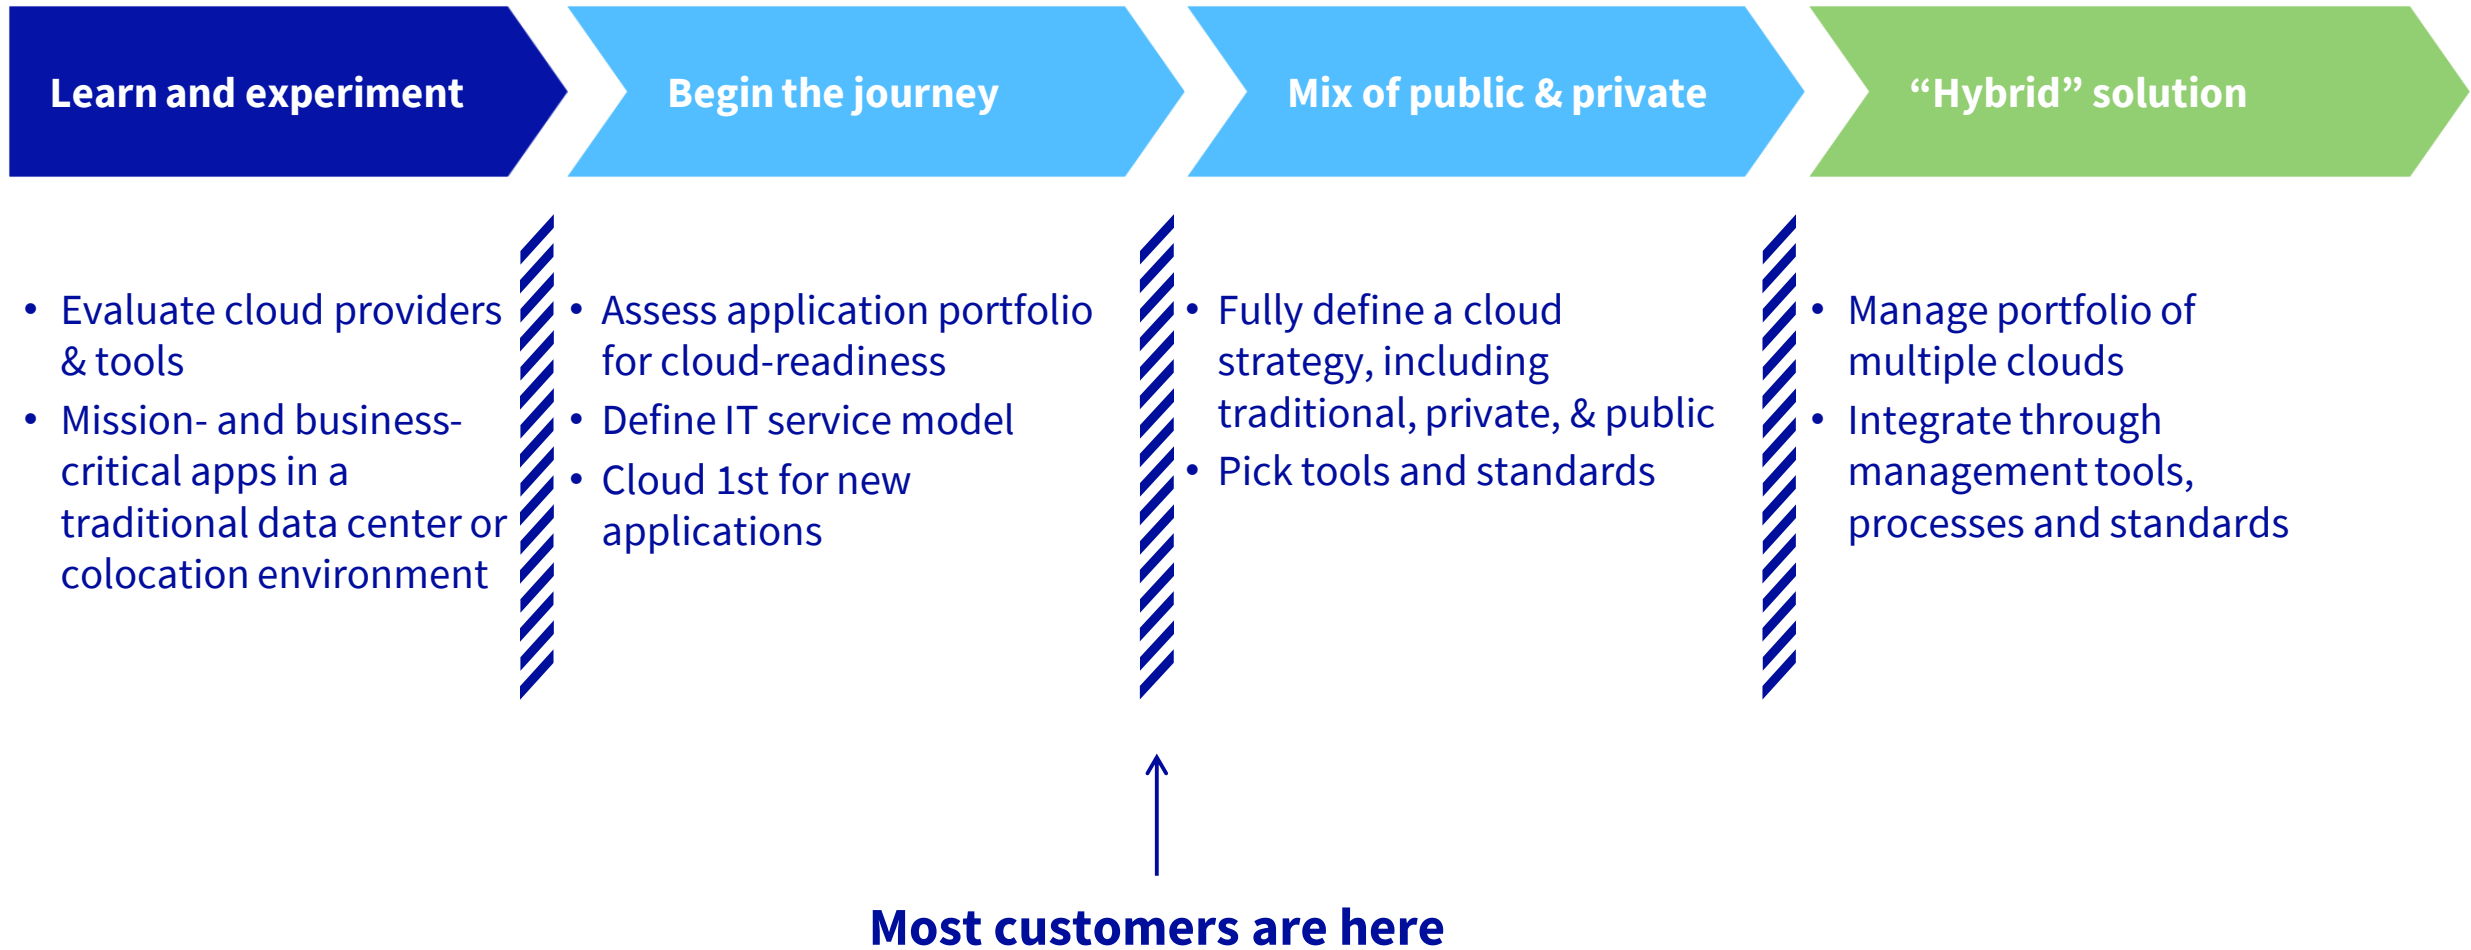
Learn and experiment

Begin the journey

Mix of public & private

“Hybrid” solution

• Evaluate cloud providers & tools
• Mission- and business-critical apps in a traditional data center or colocation environment

• Assess application portfolio for cloud-readiness
• Define IT service model
• Cloud 1st for new applications

• Fully define a cloud strategy, including traditional, private, & public
• Pick tools and standards

• Manage portfolio of multiple clouds
• Integrate through management tools, processes and standards

Most customers are here